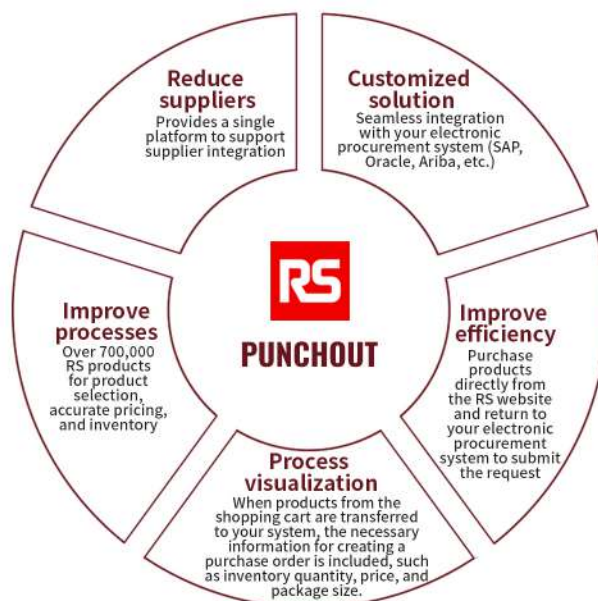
Reduce suppliers
Provides a single platform to support supplier integration

Customized solution
Seamless integration with your electronic procurement system (SAP, Oracle, Ariba, etc.)

RS
PUNCHOUT

Improve processes
Over 700,000 RS products for product selection, accurate pricing, and inventory

Improve efficiency
Purchase products directly from the RS website and return to your electronic procurement system to submit the request

Process visualization
When products from the shopping cart are transferred to your system, the necessary information for creating a purchase order is included, such as inventory quantity, price, and package size.